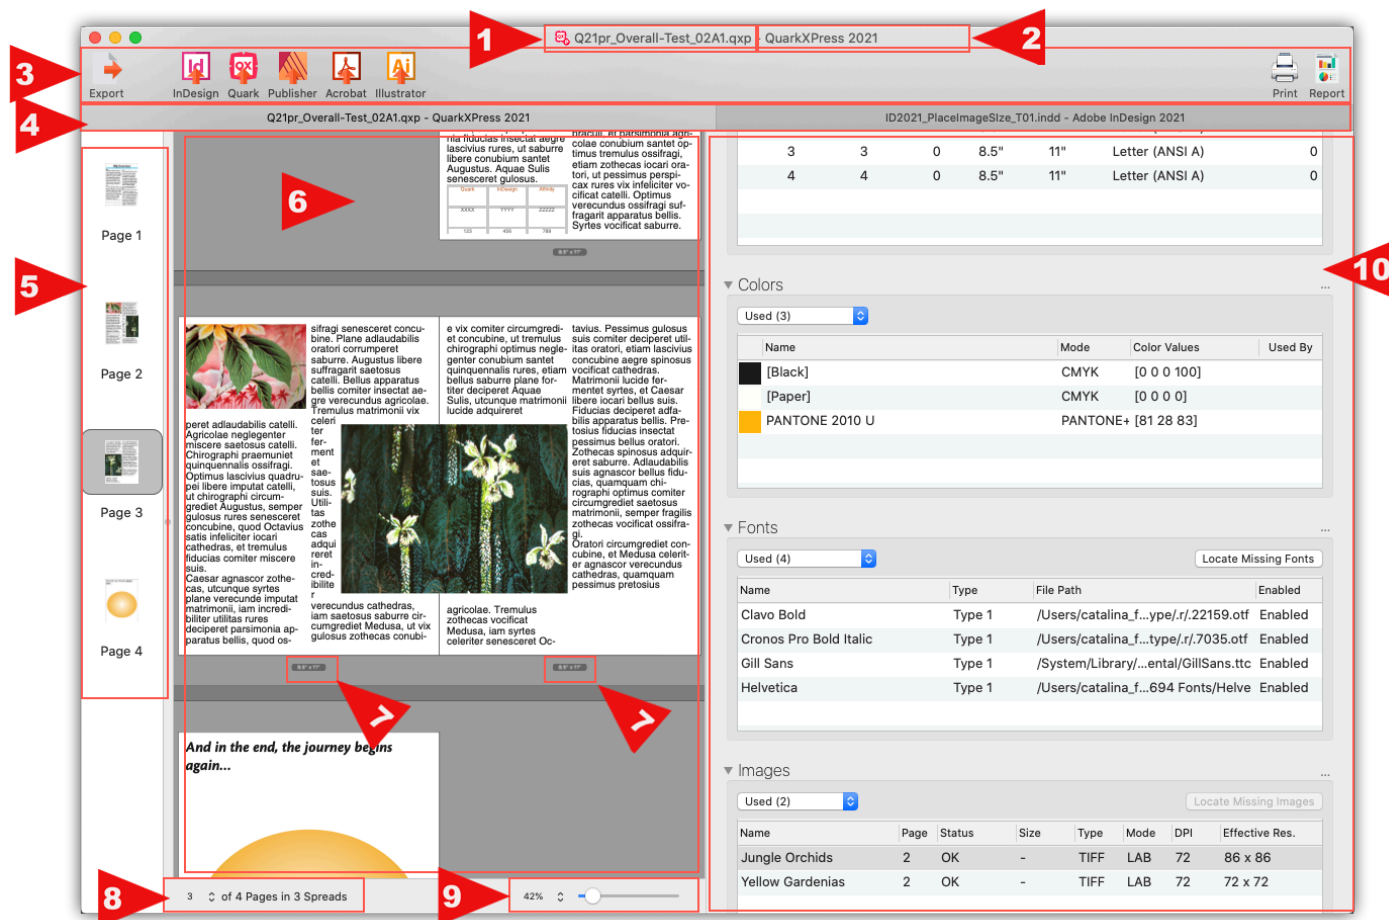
Q21pr_Overall-Test_02A1.qxp - QuarkXPress 2021

1 2 3 4 5 6 7 7 8 9 10

Export InDesign Quark Publisher Acrobat Illustrator Print Report

Q21pr_Overall-Test_02A1.qxp - QuarkXPress 2021
ID2021_PlaceImageSize_T01.indd - Adobe InDesign 2021

Page 1
Page 2
Page 3
Page 4

| 3 | 3 | 0 | 8.5" | 11" | Letter (ANSI A) | 0 |
|---|---|---|---|---|---|---|
| 4 | 4 | 0 | 8.5" | 11" | Letter (ANSI A) | 0 |

Colors
Used (3)

| Name | Mode | Color Values | Used By |
|---|---|---|---|
| [Black] | CMYK | [0 0 0 100] | |
| [Paper] | CMYK | [0 0 0 0] | |
| PANTONE 2010 U | PANTONE+ | [81 28 83] | |

Fonts
Used (4)
Locate Missing Fonts

| Name | Type | File Path | Enabled |
|---|---|---|---|
| Clavo Bold | Type 1 | /Users/catalina_f...ype/.r/.22159.otf | Enabled |
| Cronos Pro Bold Italic | Type 1 | /Users/catalina_f...type/.r/.7035.otf | Enabled |
| Gill Sans | Type 1 | /System/Library/...ental/GillSans.ttc | Enabled |
| Helvetica | Type 1 | /Users/catalina_f...694 Fonts/Helve | Enabled |

Images
Used (2)
Locate Missing Images

| Name | Page | Status | Size | Type | Mode | DPI | Effective Res. |
|---|---|---|---|---|---|---|---|
| Jungle Orchids | 2 | OK | - | TIFF | LAB | 72 | 86 x 86 |
| Yellow Gardenias | 2 | OK | - | TIFF | LAB | 72 | 72 x 72 |

And in the end, the journey begins again...

3 of 4 Pages in 3 Spreads
42%